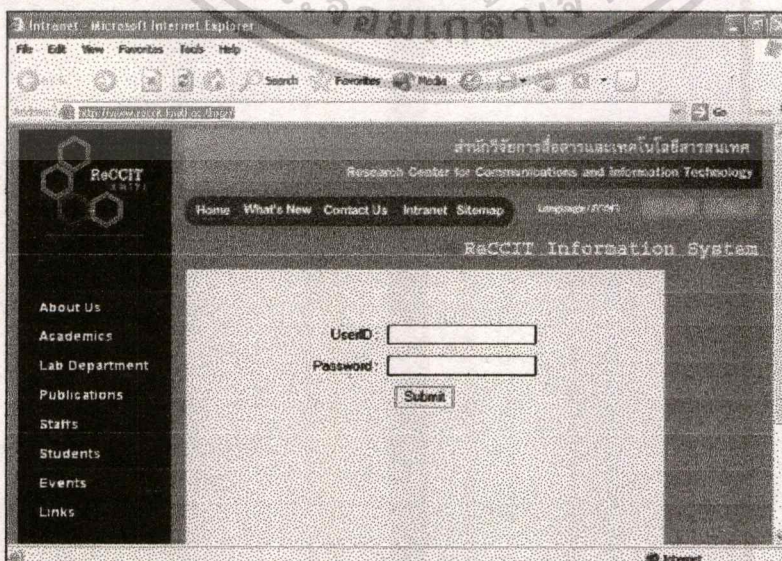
Intranet - Microsoft Internet Explorer

File Edit View Favorites Tools Help

Back Search Favorites Media

Address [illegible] Go

ReCCIT KMITL

สำนักวิจัยการสื่อสารและเทคโนโลยีสารสนเทศ

Research Center for Communications and Information Technology

Home What's New Contact Us Intranet Sitemap Language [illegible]

ReCCIT Information System

About Us
Academics
Lab Department
Publications
Staffs
Students
Events
Links

UserID :
Password :
Submit

Internet